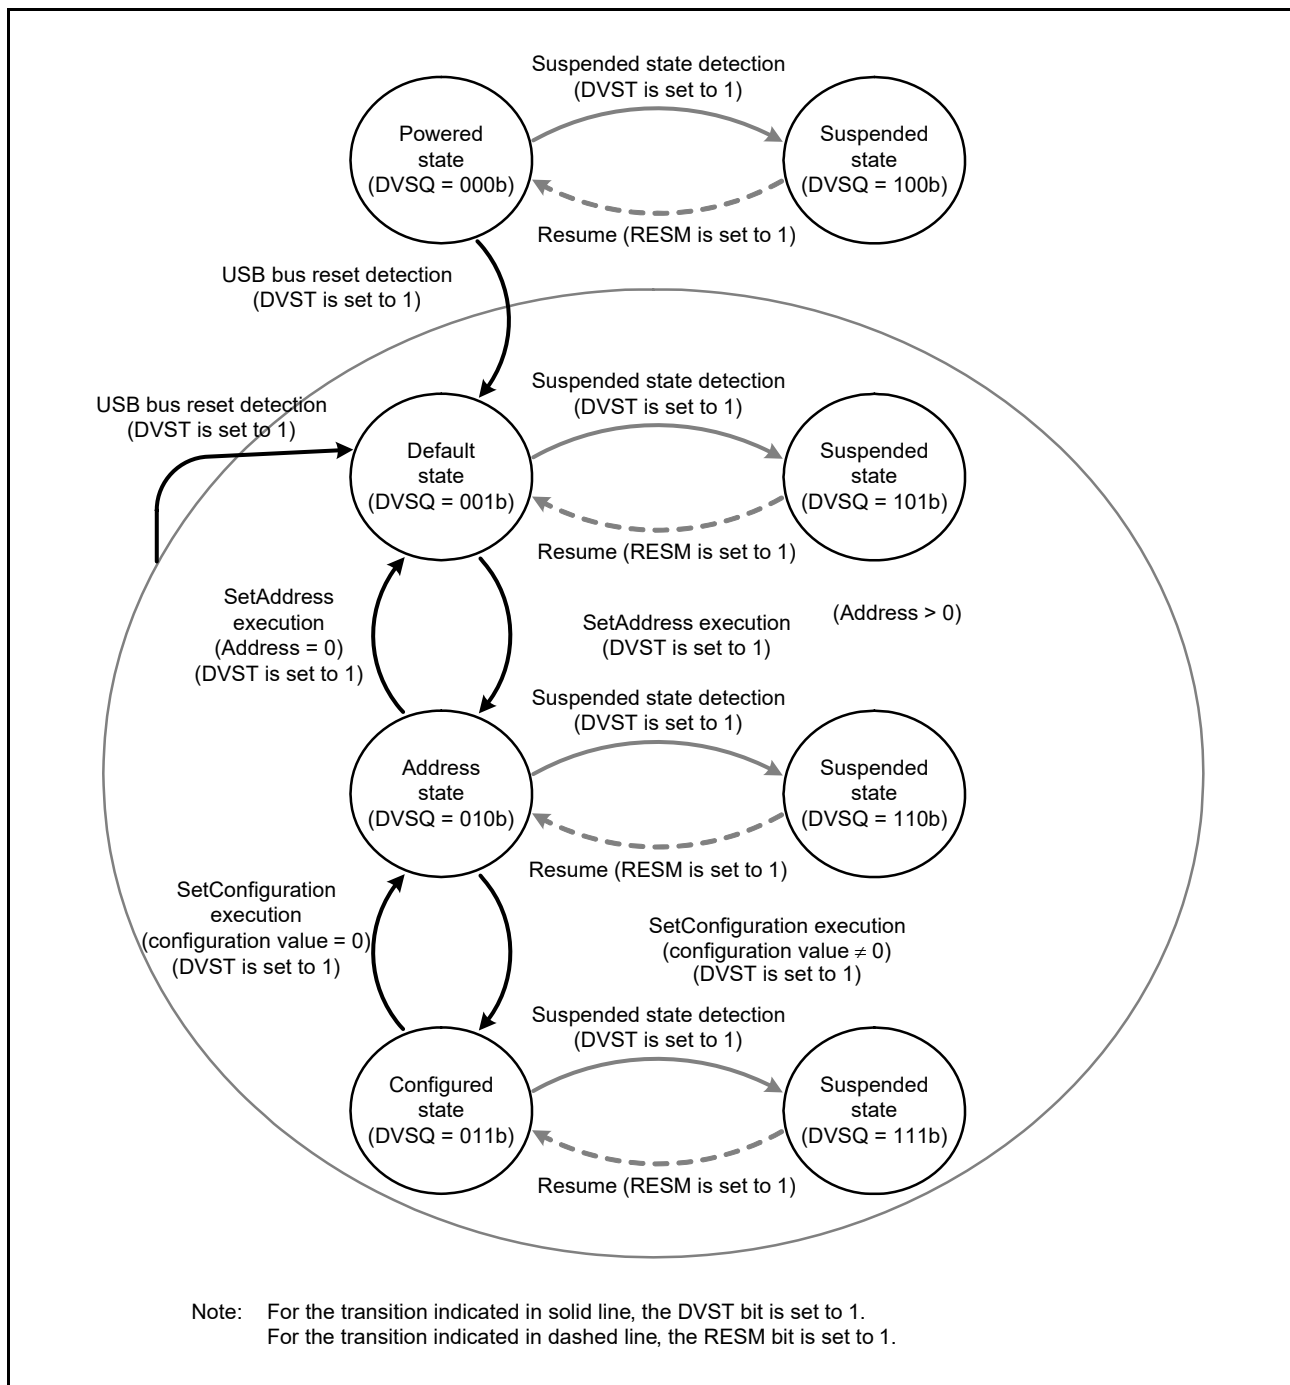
Suspended state detection
(DVST is set to 1)

Powered state
(DVSQ = 000b)

Suspended state
(DVSQ = 100b)

Resume (RESM is set to 1)

USB bus reset detection
(DVST is set to 1)

Suspended state detection
(DVST is set to 1)

USB bus reset detection
(DVST is set to 1)

Default state
(DVSQ = 001b)

Suspended state
(DVSQ = 101b)

Resume (RESM is set to 1)

SetAddress execution
(Address = 0)
(DVST is set to 1)

SetAddress execution
(DVST is set to 1)

(Address > 0)

Suspended state detection
(DVST is set to 1)

Address state
(DVSQ = 010b)

Suspended state
(DVSQ = 110b)

Resume (RESM is set to 1)

SetConfiguration execution
(configuration value = 0)
(DVST is set to 1)

SetConfiguration execution
(configuration value $\neq$ 0)
(DVST is set to 1)

Suspended state detection
(DVST is set to 1)

Configured state
(DVSQ = 011b)

Suspended state
(DVSQ = 111b)

Resume (RESM is set to 1)

Note: For the transition indicated in solid line, the DVST bit is set to 1.
For the transition indicated in dashed line, the RESM bit is set to 1.